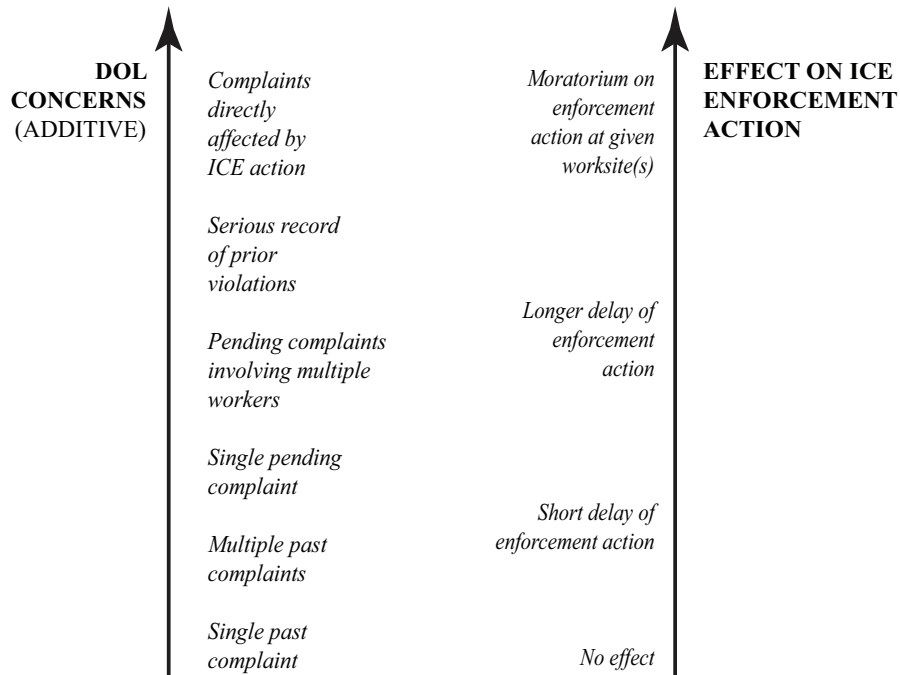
DOL CONCERNS (ADDITIVE)

Complaints directly affected by ICE action

Serious record of prior violations

Pending complaints involving multiple workers

Single pending complaint

Multiple past complaints

Single past complaint

Moratorium on enforcement action at given worksite(s)

Longer delay of enforcement action

Short delay of enforcement action

No effect

EFFECT ON ICE ENFORCEMENT ACTION